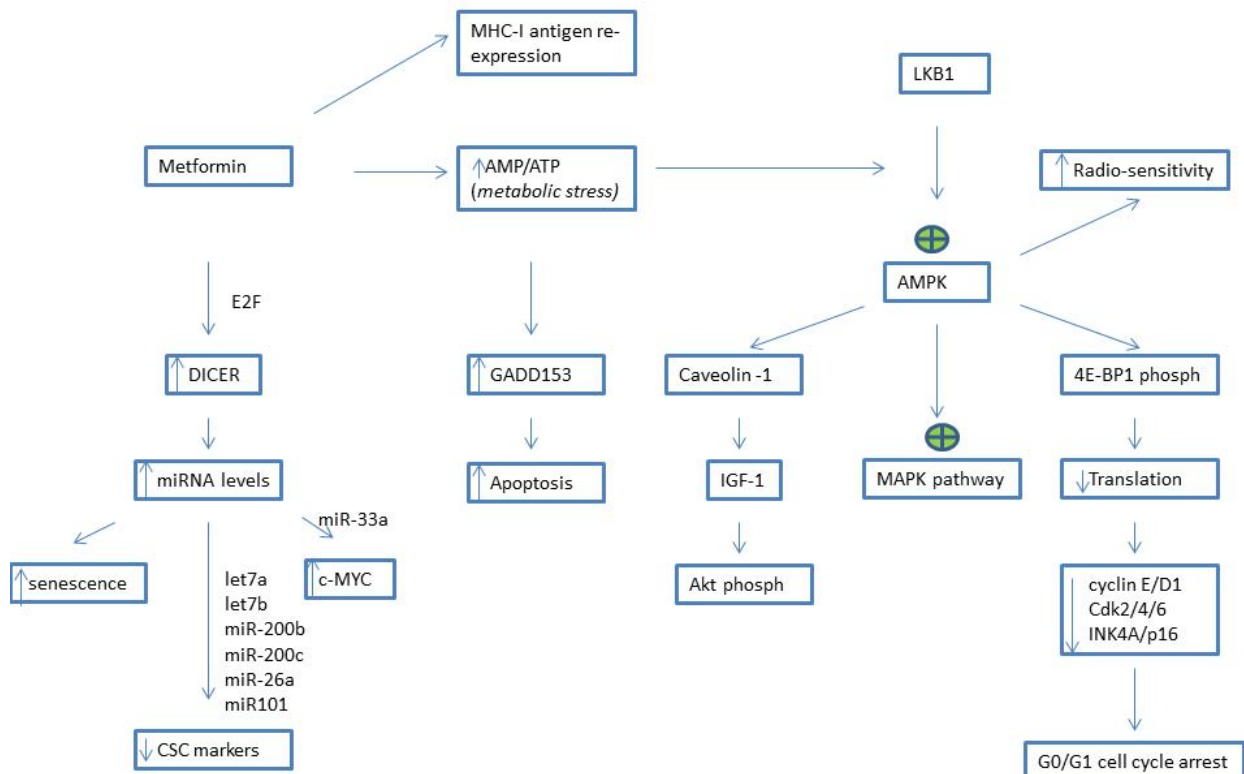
MHC-I antigen re-expression

LKB1

Metformin

AMP/ATP (*metabolic stress*)

Radio-sensitivity

AMPK

E2F

DICER

GADD153

Caveolin -1

4E-BP1 phosph

miRNA levels

Apoptosis

IGF-1

MAPK pathway

Translation

miR-33a

senescence

c-MYC

Akt phosph

let7a
let7b
miR-200b
miR-200c
miR-26a
miR101

cyclin E/D1
Cdk2/4/6
INK4A/p16

CSC markers

G0/G1 cell cycle arrest